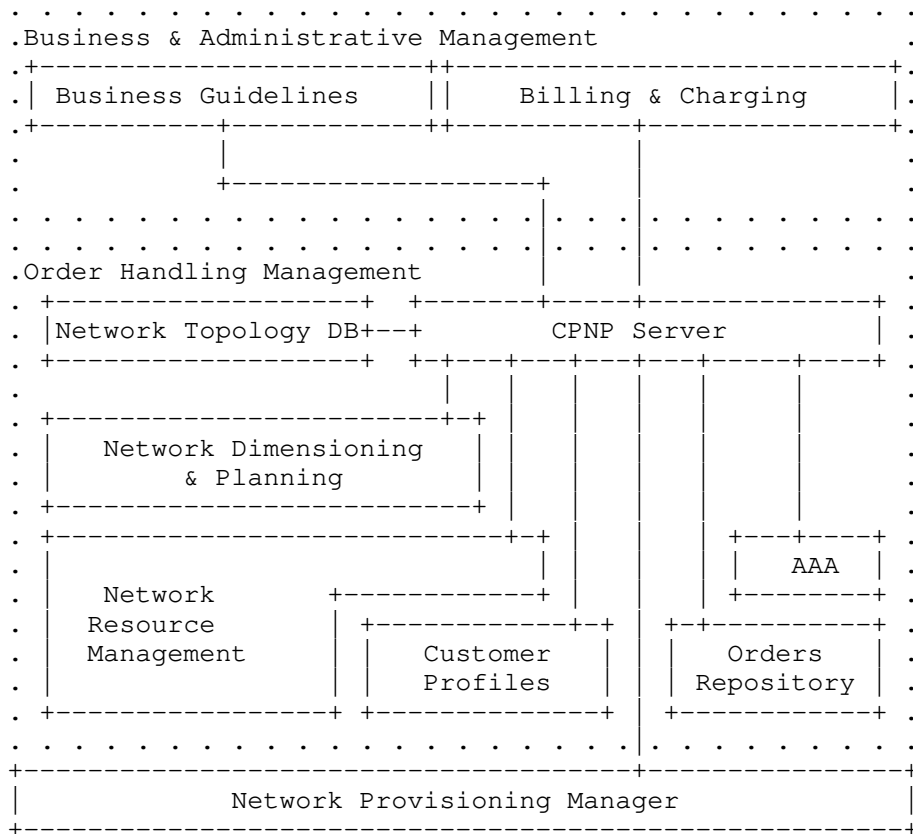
.Business & Administrative Management

Business Guidelines

Billing & Charging

.Order Handling Management

Network Topology DB

CPNP Server

Network Dimensioning & Planning

AAA

Network Resource Management

Customer Profiles

Orders Repository

Network Provisioning Manager